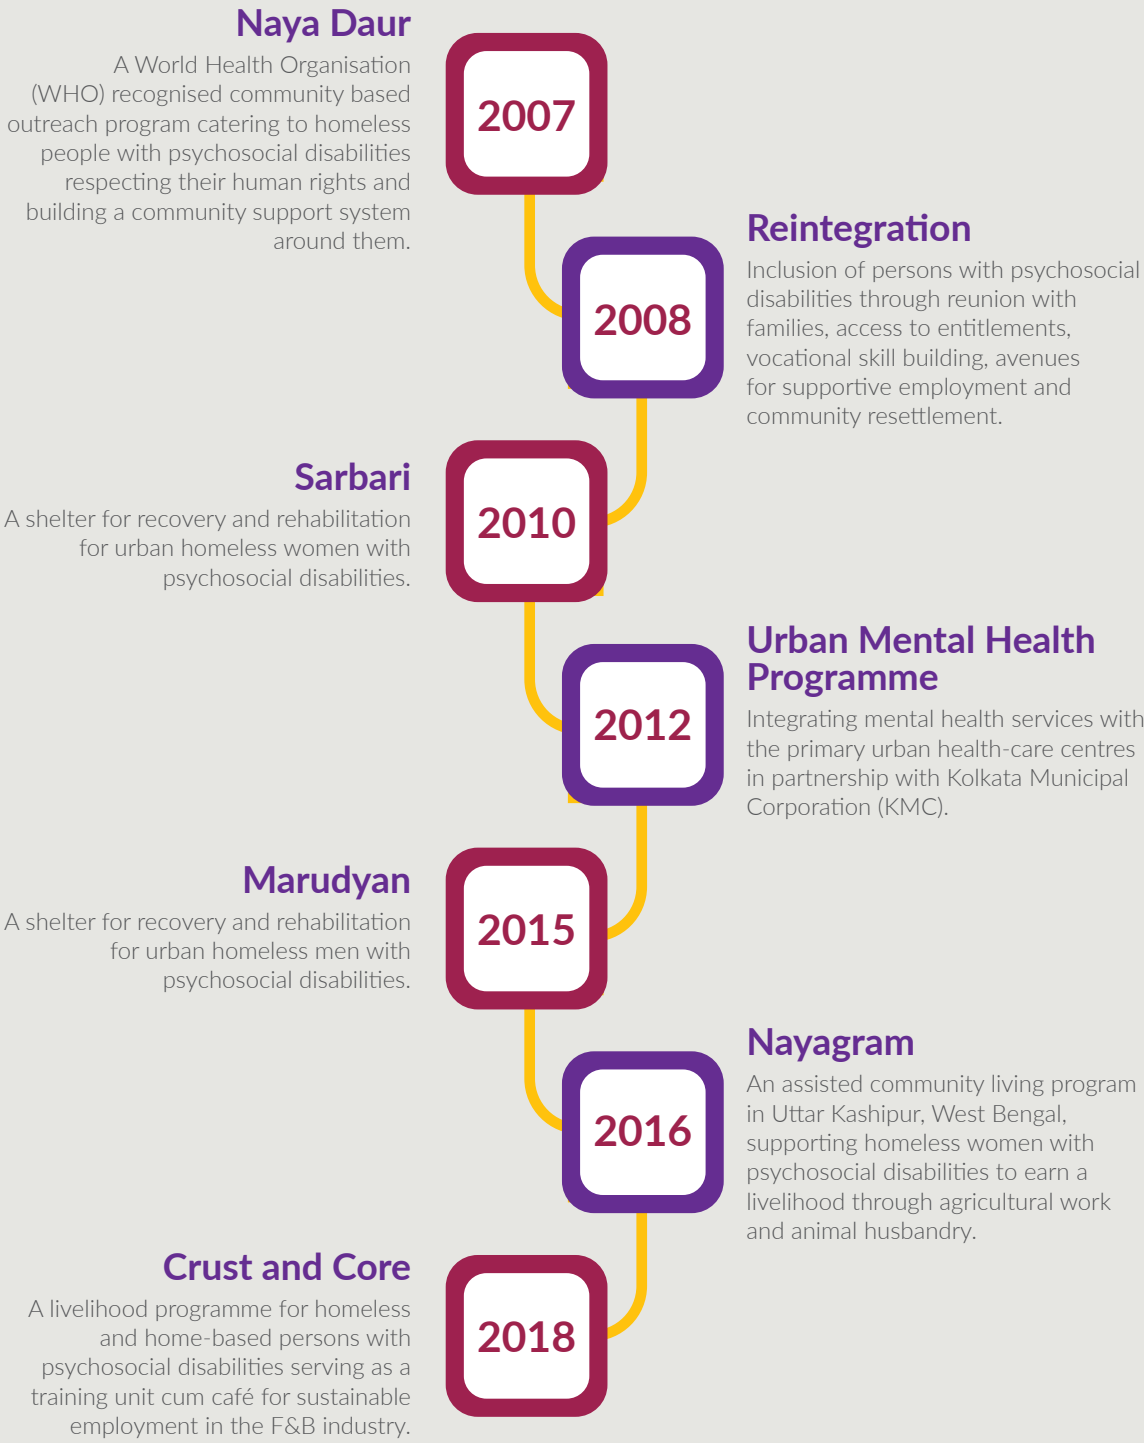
Naya Daur

A World Health Organisation (WHO) recognised community based outreach program catering to homeless people with psychosocial disabilities respecting their human rights and building a community support system around them.

2007

Reintegration

Inclusion of persons with psychosocial disabilities through reunion with families, access to entitlements, vocational skill building, avenues for supportive employment and community resettlement.

2008

Sarbari

A shelter for recovery and rehabilitation for urban homeless women with psychosocial disabilities.

2010

Urban Mental Health Programme

Integrating mental health services with the primary urban health-care centres in partnership with Kolkata Municipal Corporation (KMC).

2012

Marudyan

A shelter for recovery and rehabilitation for urban homeless men with psychosocial disabilities.

2015

Nayagram

An assisted community living program in Uttar Kashipur, West Bengal, supporting homeless women with psychosocial disabilities to earn a livelihood through agricultural work and animal husbandry.

2016

Crust and Core

A livelihood programme for homeless and home-based persons with psychosocial disabilities serving as a training unit cum café for sustainable employment in the F&B industry.

2018